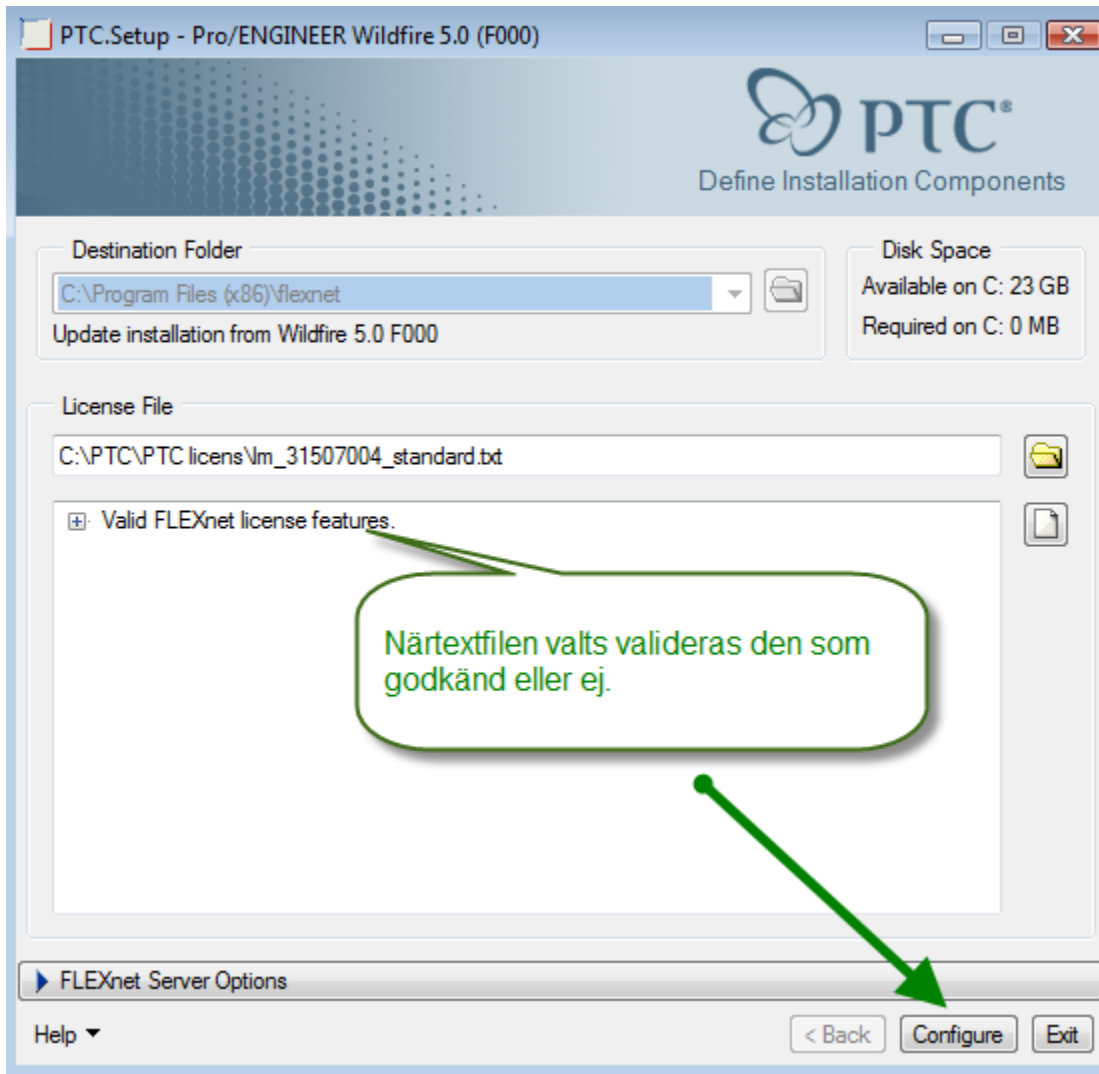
PTC.Setup - Pro/ENGINEER Wildfire 5.0 (F000)

PTC®

Define Installation Components

Destination Folder

C:\Program Files (x86)\flexnet

Update installation from Wildfire 5.0 F000

Disk Space

Available on C: 23 GB

Required on C: 0 MB

License File

C:\PTC\PTC licens\lm_31507004_standard.txt

Valid FLEXnet license features.

Närtextfilen valts valideras den som godkänd eller ej.

FLEXnet Server Options

Help

< Back

Configure

Exit